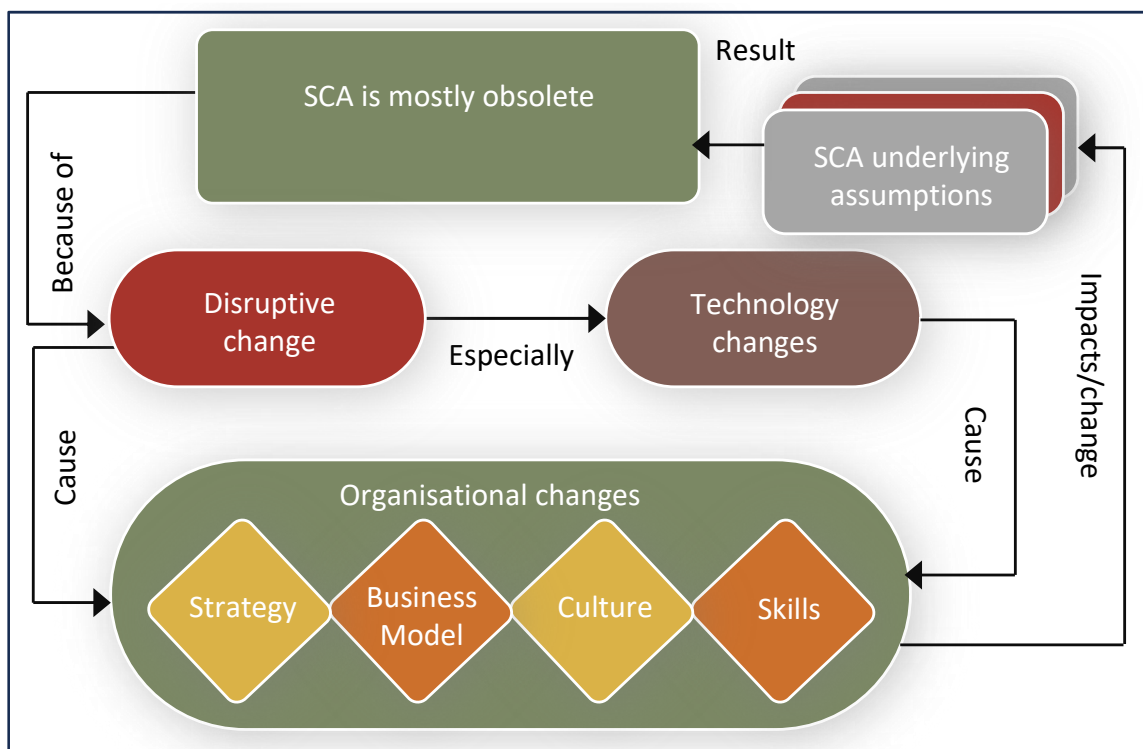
SCA is mostly obsolete

Result

SCA underlying assumptions

Because of

Disruptive change

Especially

Technology changes

Impacts/change

Cause

Cause

Organisational changes

Strategy

Business Model

Culture

Skills